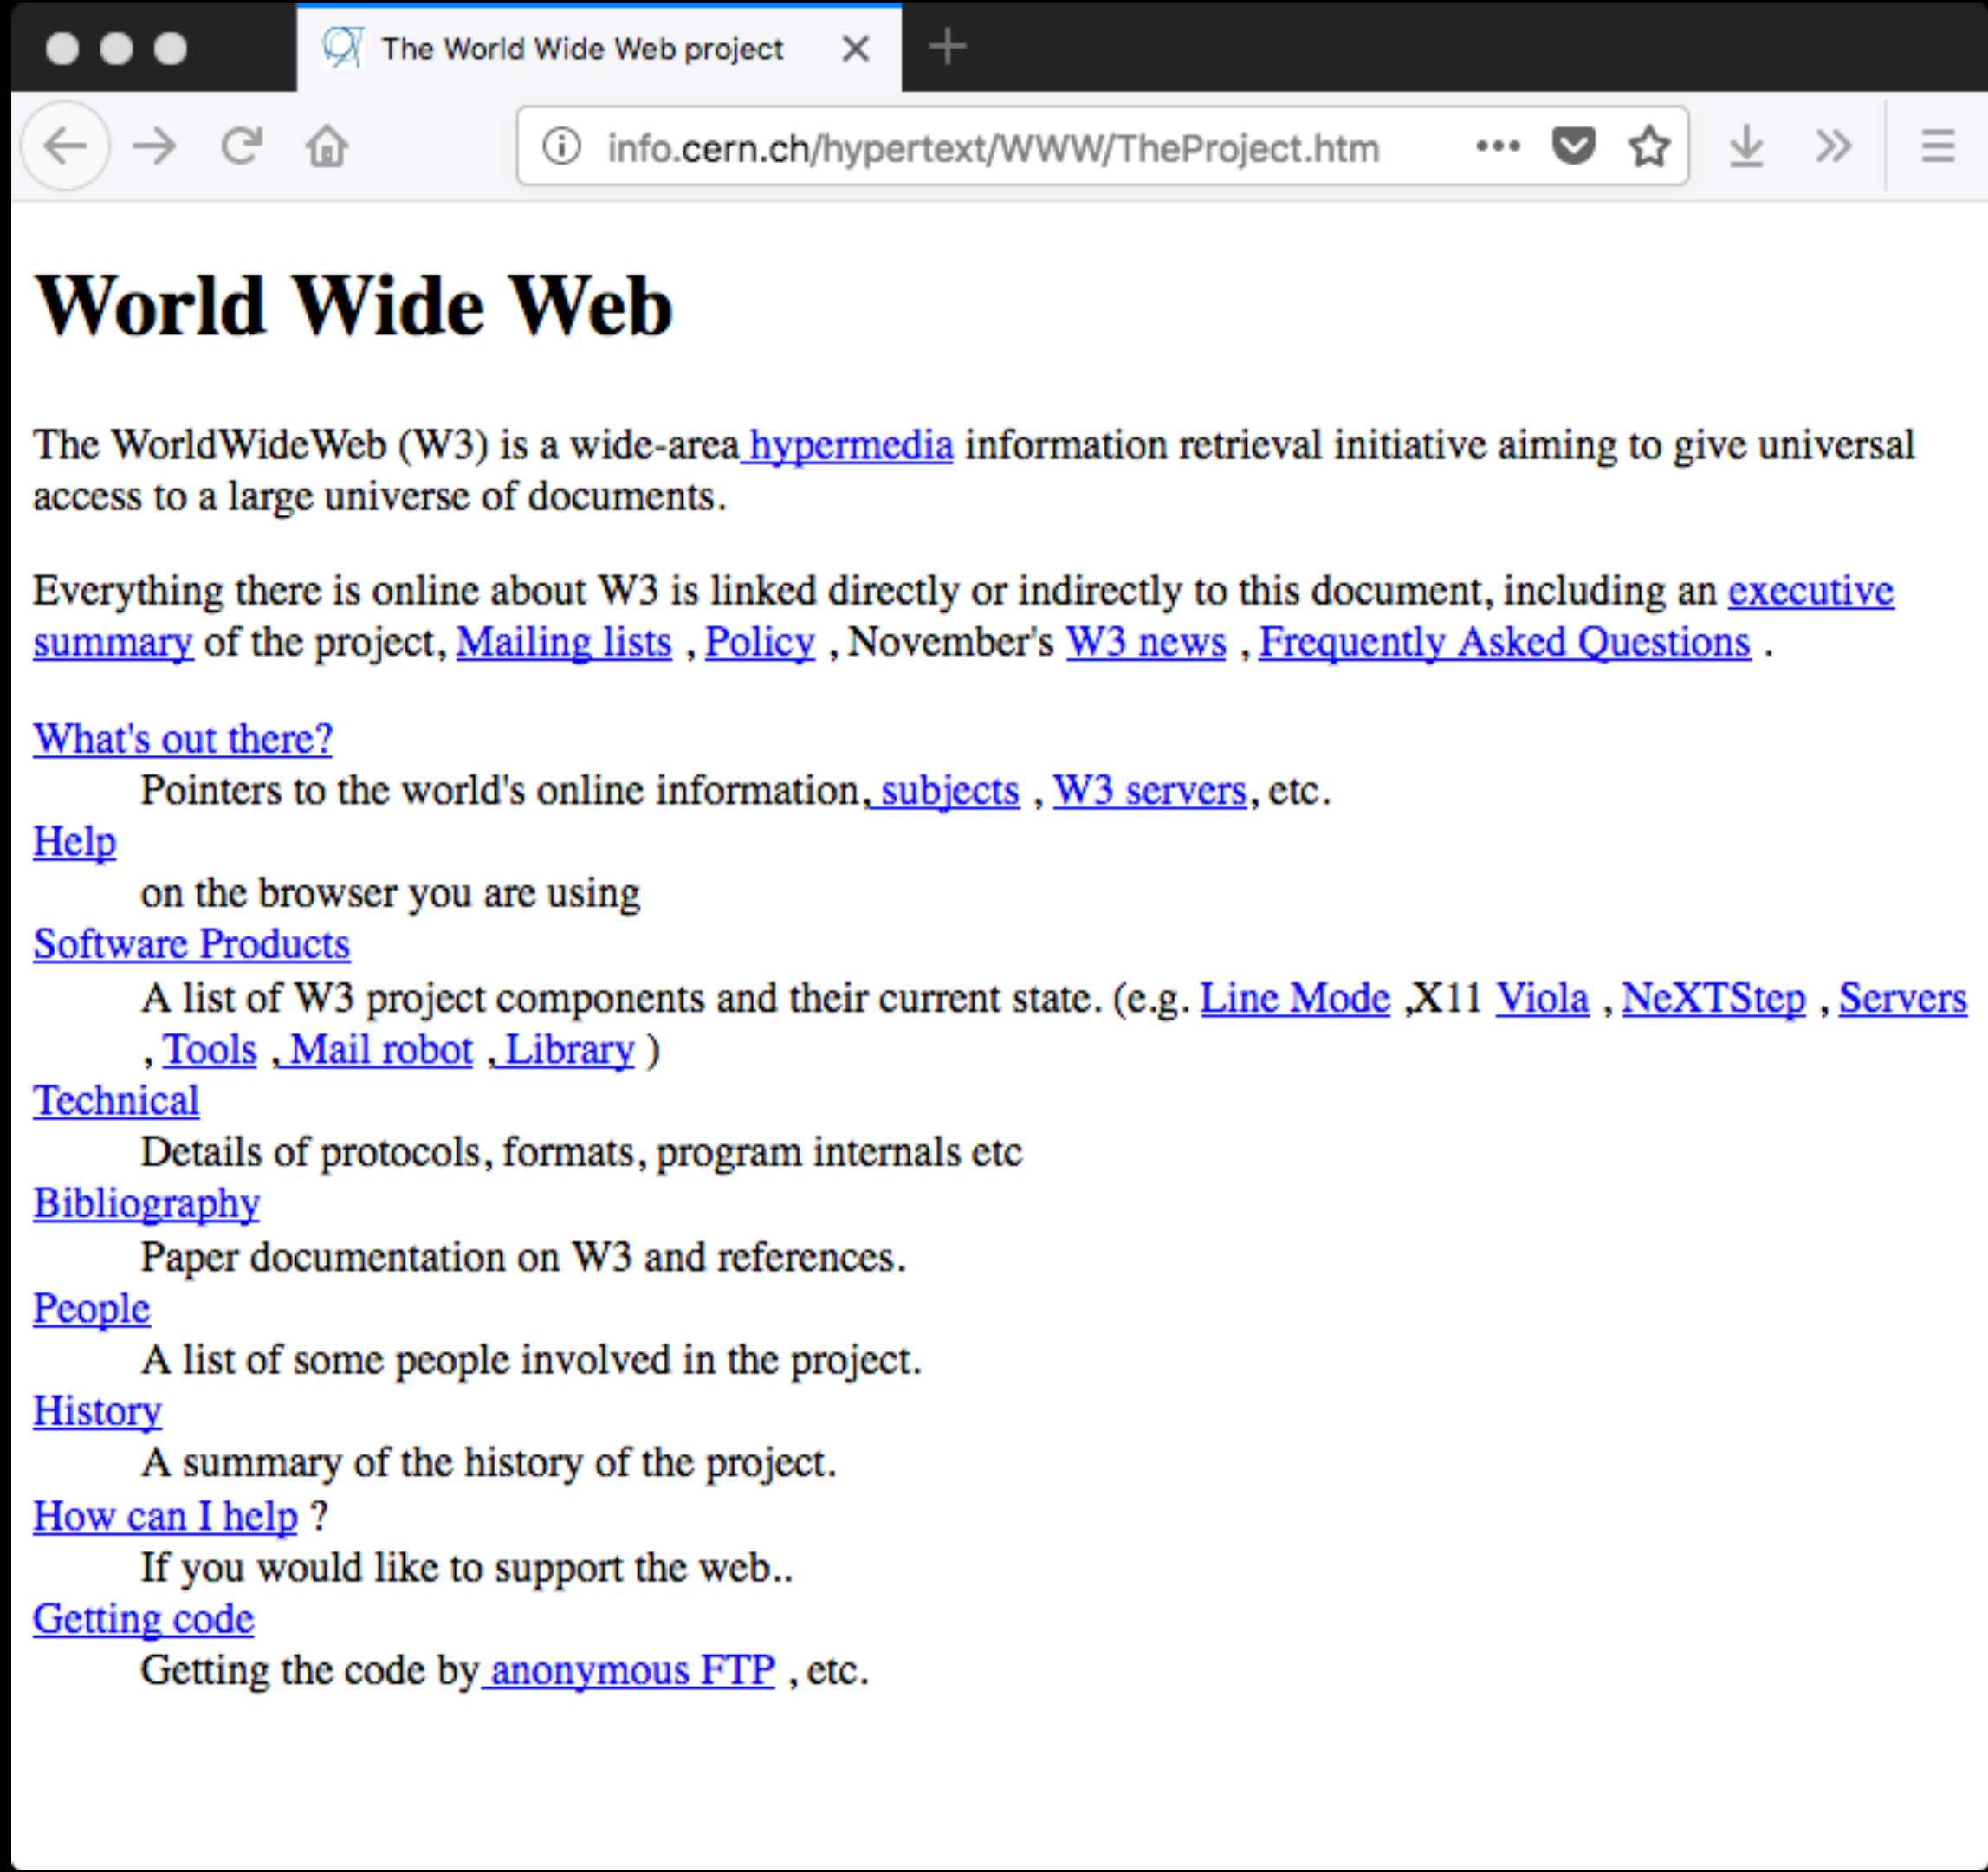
The World Wide Web project

info.cern.ch/hypertext/WWW/TheProject.htm

World Wide Web

The WorldWideWeb (W3) is a wide-area hypermedia information retrieval initiative aiming to give universal access to a large universe of documents.

Everything there is online about W3 is linked directly or indirectly to this document, including an executive summary of the project, Mailing lists , Policy , November's W3 news , Frequently Asked Questions .

What's out there?
Pointers to the world's online information, subjects , W3 servers, etc.
Help
on the browser you are using
Software Products
A list of W3 project components and their current state. (e.g. Line Mode ,X11 Viola , NeXTStep , Servers , Tools , Mail robot , Library )
Technical
Details of protocols, formats, program internals etc
Bibliography
Paper documentation on W3 and references.
People
A list of some people involved in the project.
History
A summary of the history of the project.
How can I help ?
If you would like to support the web..
Getting code
Getting the code by anonymous FTP , etc.